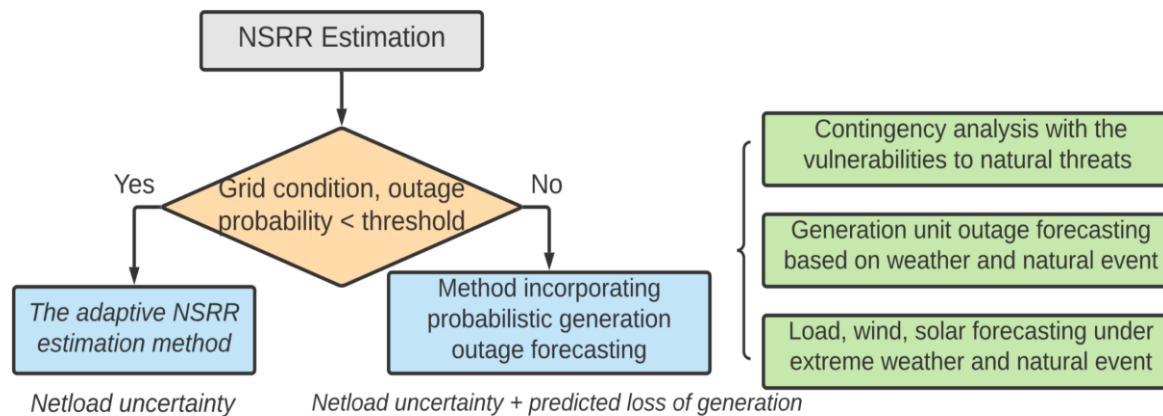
NSRR Estimation

Grid condition, outage probability < threshold

Yes

No

The adaptive NSRR estimation method

Method incorporating probabilistic generation outage forecasting

Contingency analysis with the vulnerabilities to natural threats

Generation unit outage forecasting based on weather and natural event

Load, wind, solar forecasting under extreme weather and natural event

Netload uncertainty

Netload uncertainty + predicted loss of generation